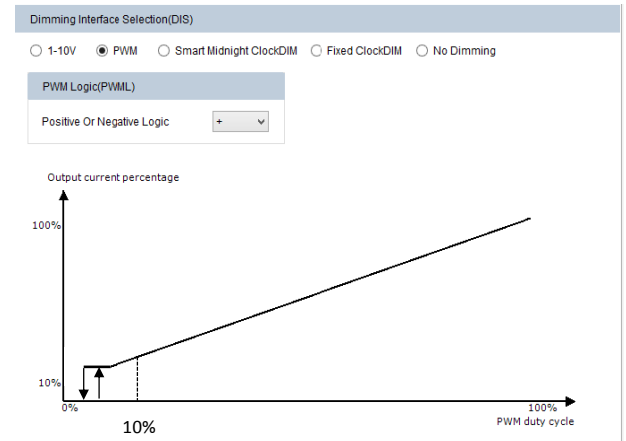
Dimming Interface Selection(DIS)

1-10V PWM Smart Midnight ClockDIM Fixed ClockDIM No Dimming

PWM Logic(PWML)

Positive Or Negative Logic +

Output current percentage

100%

10%

0%

100%

PWM duty cycle

10%